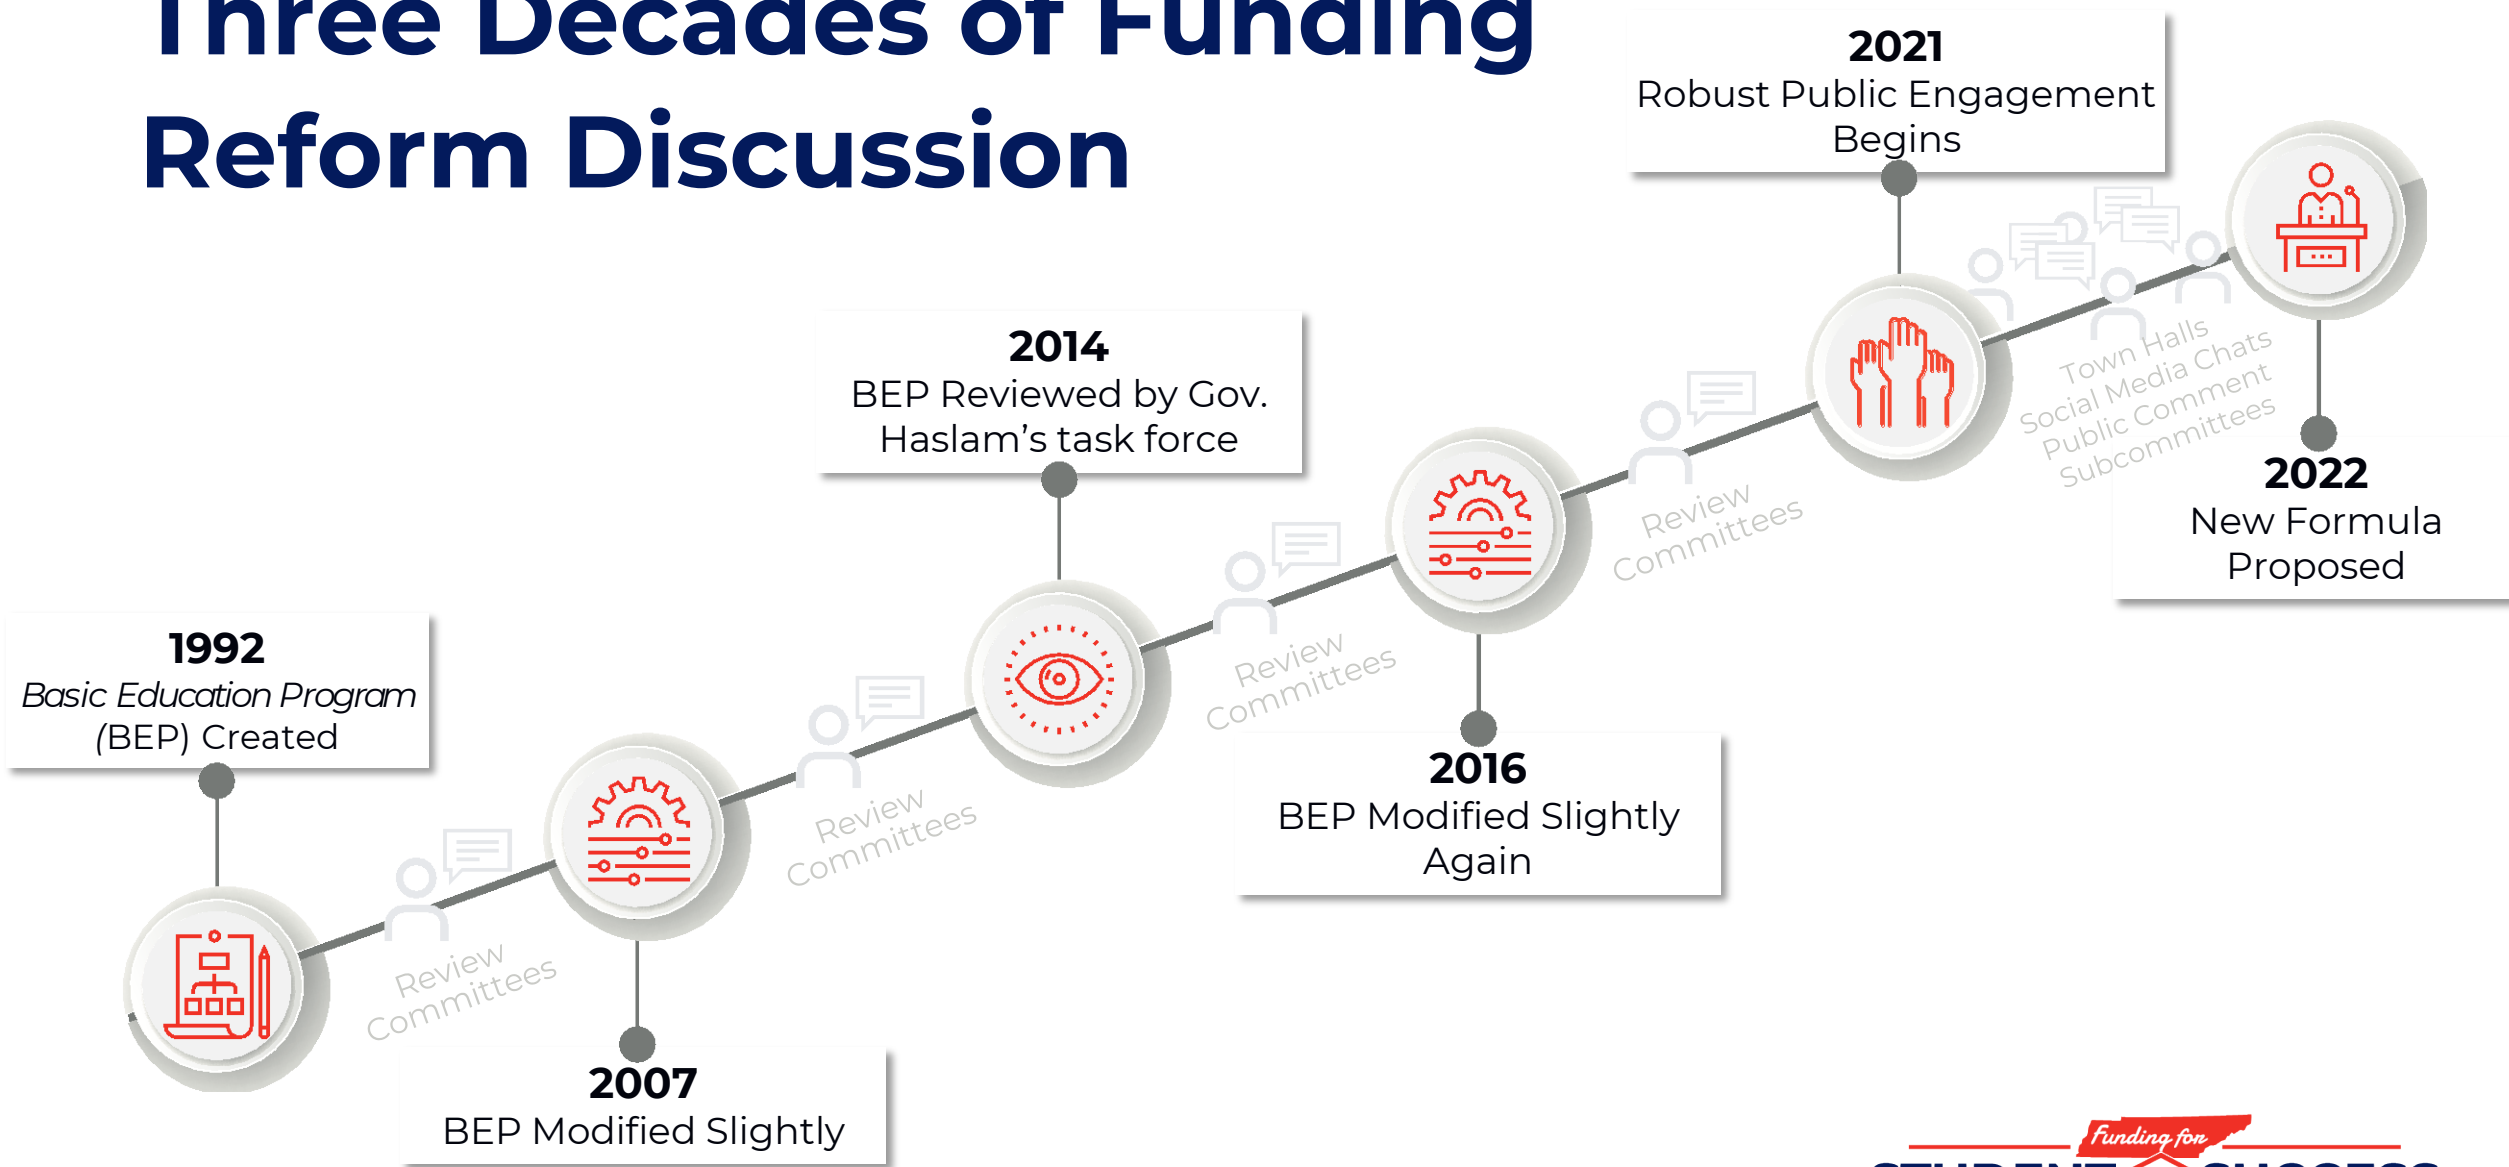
Three Decades of Funding Reform Discussion

1992
Basic Education Program (BEP) Created

Review Committees

2007
BEP Modified Slightly

Review Committees

2014
BEP Reviewed by Gov. Haslam's task force

Review Committees

2016
BEP Modified Slightly Again

Review Committees

2021
Robust Public Engagement Begins

Town Halls
Social Media Chats
Public Comment
Subcommittees

2022
New Formula Proposed

Funding for
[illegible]